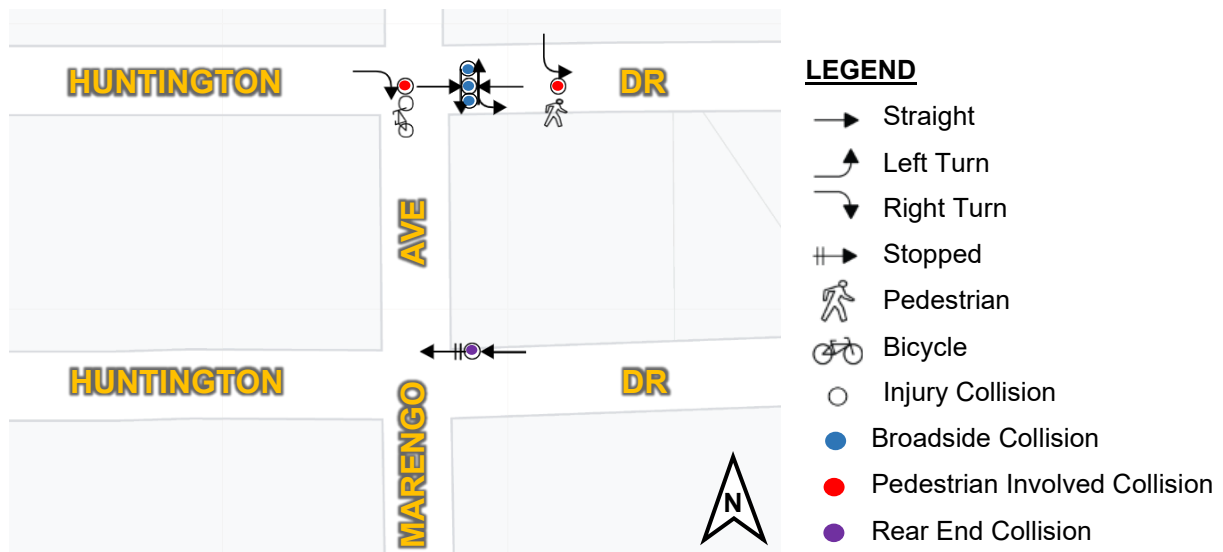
HUNTINGTON

DR

AVE

HUNTINGTON

DR

MARENGO

N

LEGEND

Straight

Left Turn

Right Turn

Stopped

Pedestrian

Bicycle

Injury Collision

Broadside Collision

Pedestrian Involved Collision

Rear End Collision